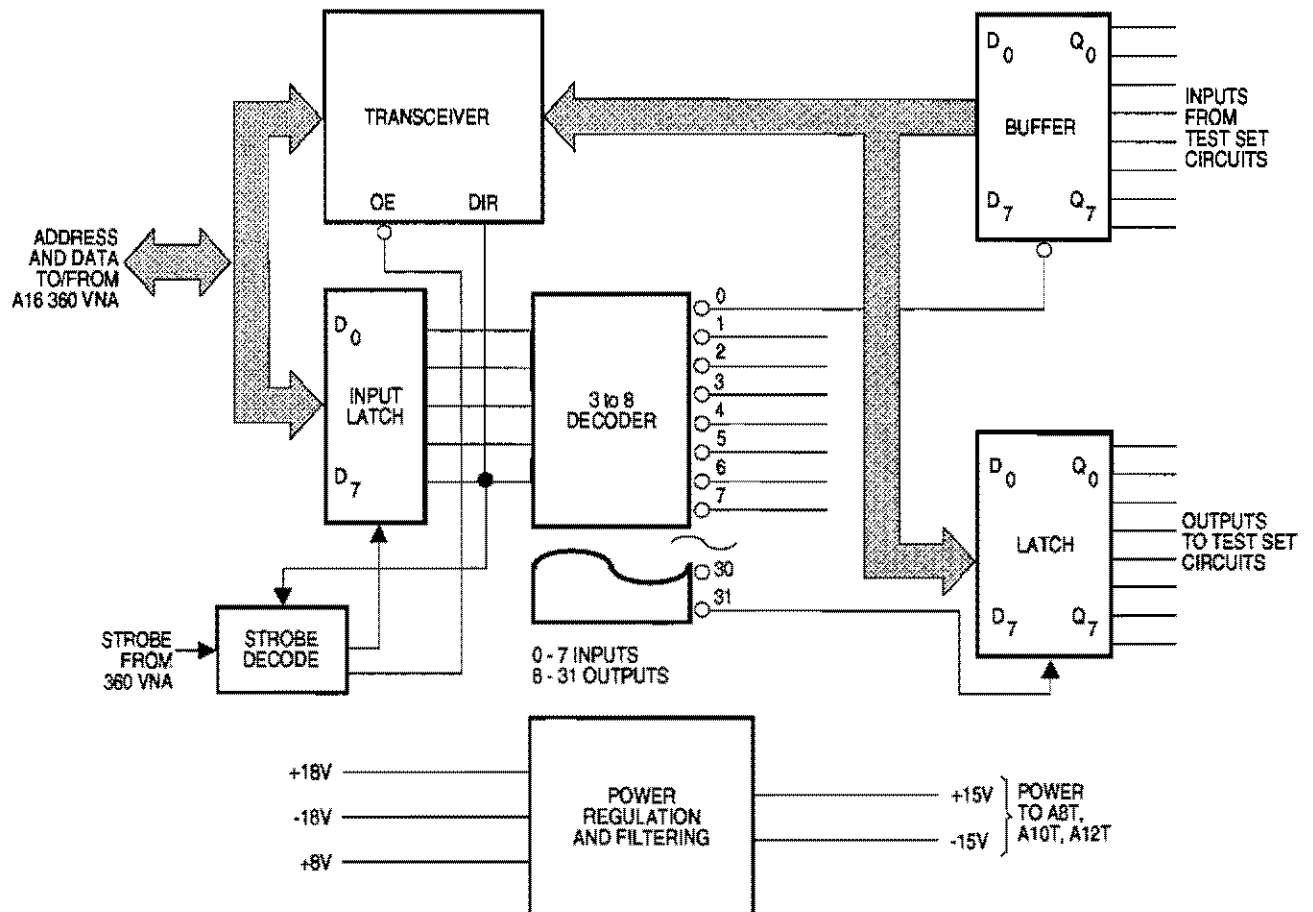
TRANSCEIVER

OE DIR

$D_0$ $Q_0$

BUFFER

$D_7$ $Q_7$

INPUTS FROM TEST SET CIRCUITS

ADDRESS AND DATA TO/FROM A16 360 VNA

$D_0$

INPUT LATCH

$D_7$

3 to 8 DECODER

0
1
2
3
4
5
6
7

30
31

$D_0$ $Q_0$

LATCH

$D_7$ $Q_7$

OUTPUTS TO TEST SET CIRCUITS

STROBE FROM 360 VNA

STROBE DECODE

0 - 7 INPUTS
8 - 31 OUTPUTS

+18V
-18V
+8V

POWER REGULATION AND FILTERING

+15V
-15V

POWER TO A8T, A10T, A12T